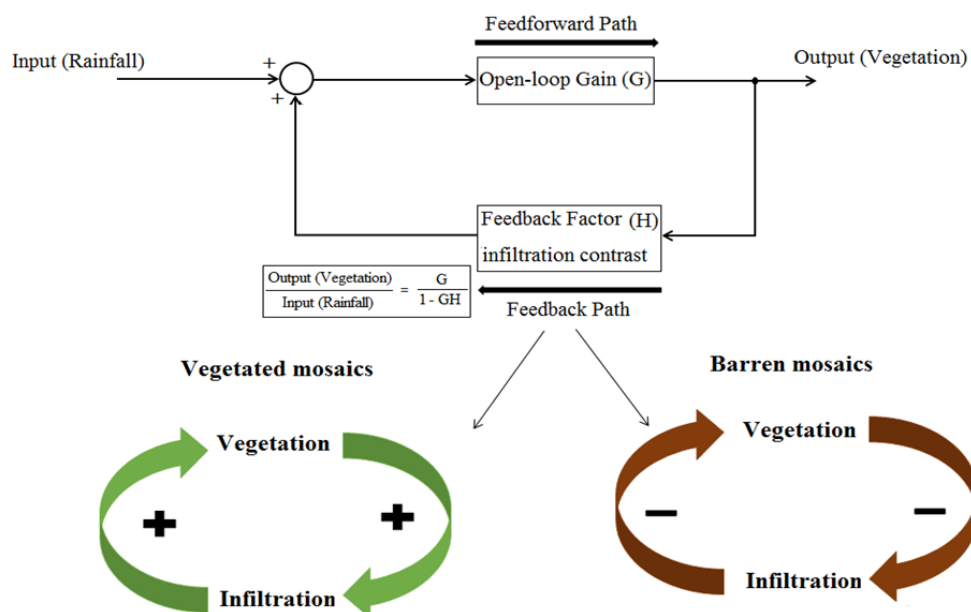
Feedforward Path

Input (Rainfall)

+

+

Open-loop Gain (G)

Output (Vegetation)

Feedback Factor (H)
infiltration contrast

$\frac{\text{Output (Vegetation)}}{\text{Input (Rainfall)}} = \frac{G}{1 - GH}$

Feedback Path

Vegetated mosaics

Vegetation

+

+

Infiltration

Barren mosaics

Vegetation

–

–

Infiltration